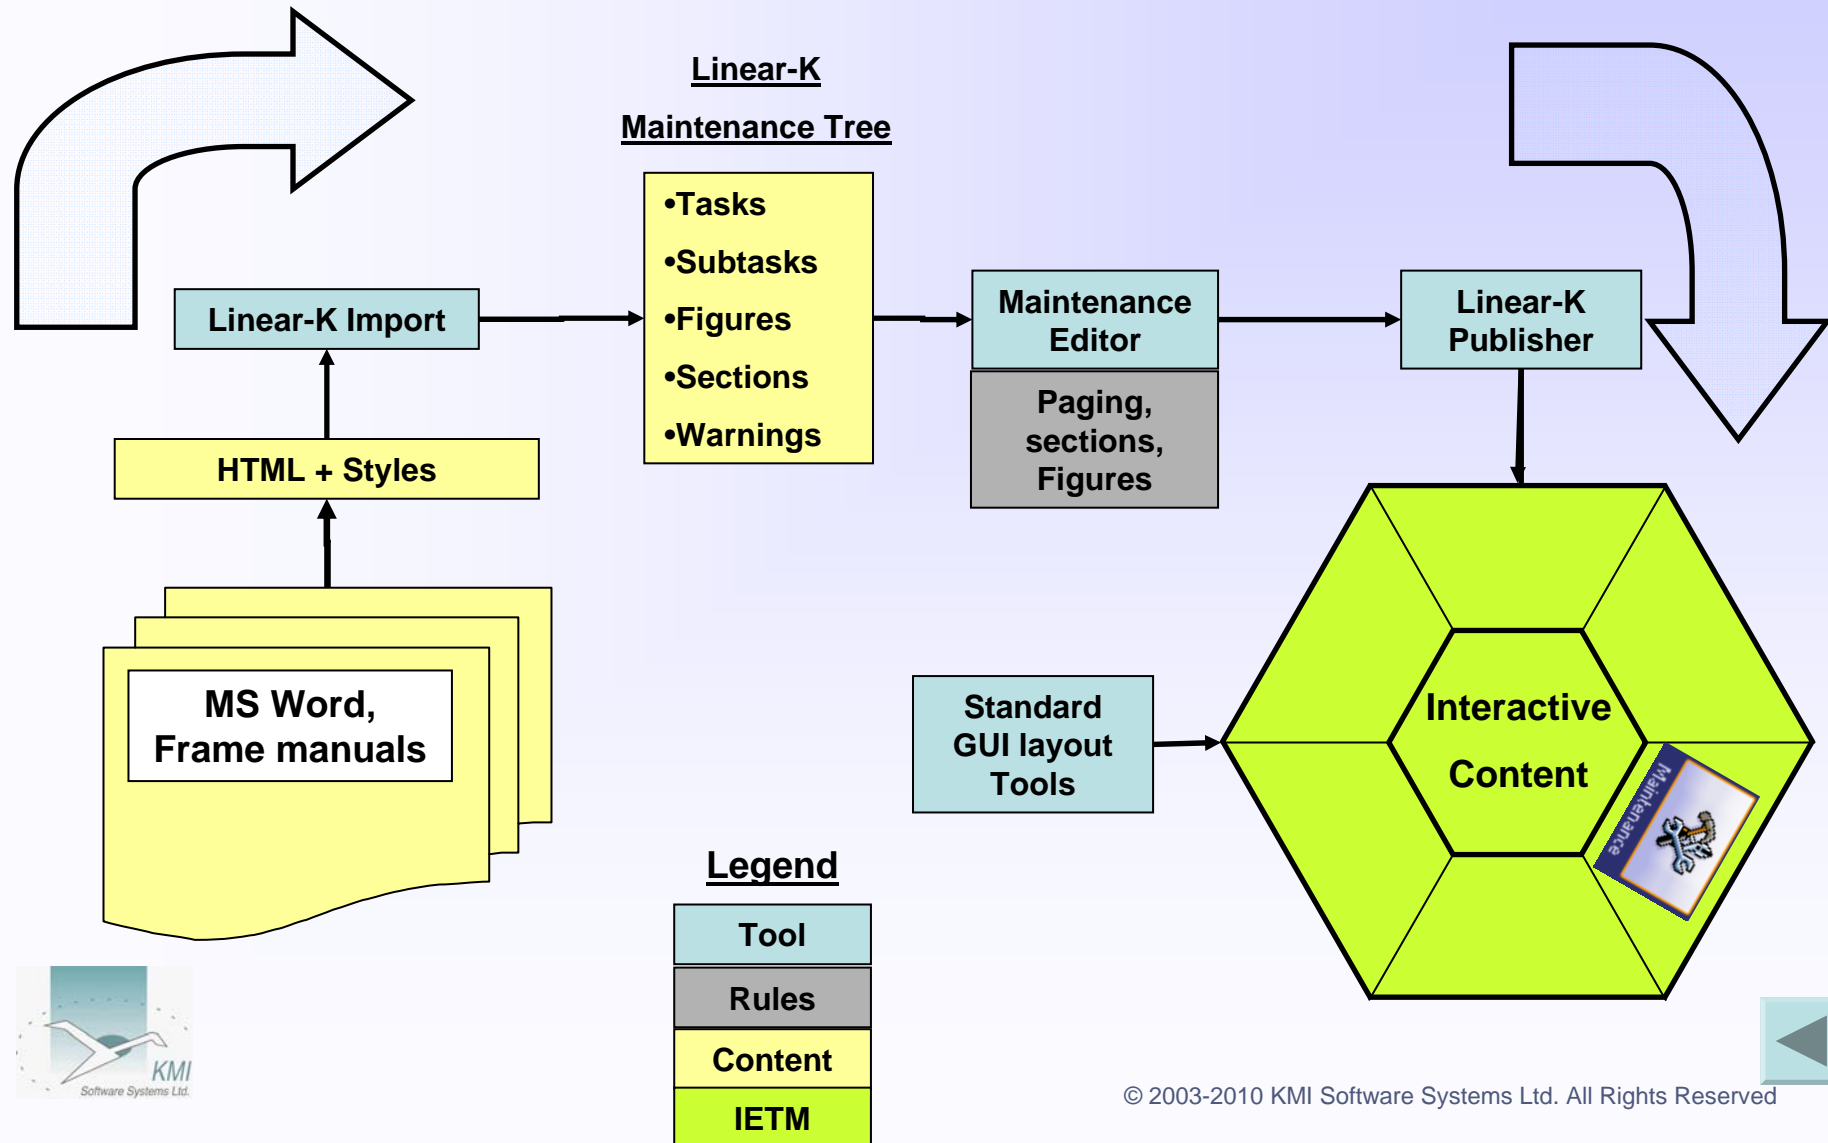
Linear-K

Maintenance Tree

•Tasks

•Subtasks

•Figures

•Sections

•Warnings

Linear-K Import

HTML + Styles

MS Word, Frame manuals

Maintenance Editor

Paging, sections, Figures

Linear-K Publisher

Standard GUI layout Tools

Interactive

Content

Maintenance

Legend

Tool

Rules

Content

IETM

KMI Software Systems Ltd.

© 2003-2010 KMI Software Systems Ltd. All Rights Reserved